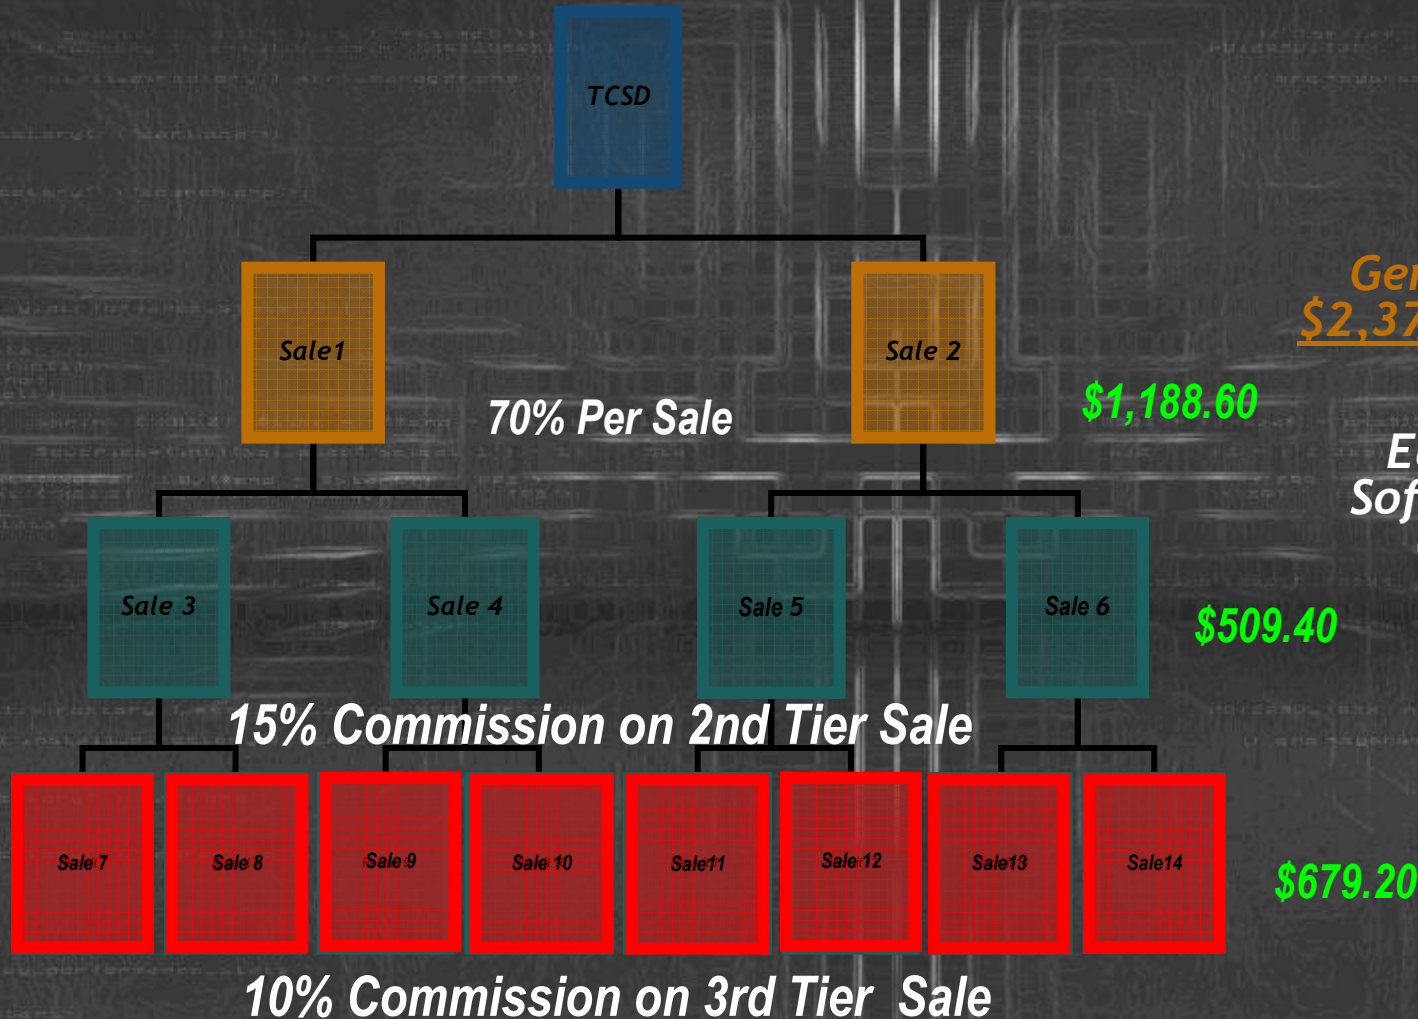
TCSD

Sale1

Sale 2

70% Per Sale

$1,188.60

Ger
$2,37

E
Sof

Sale 3

Sale 4

Sale 5

Sale 6

$509.40

15% Commission on 2nd Tier Sale

Sale 7

Sale 8

Sale 9

Sale 10

Sale11

Sale 12

Sale13

Sale14

$679.20

10% Commission on 3rd Tier Sale